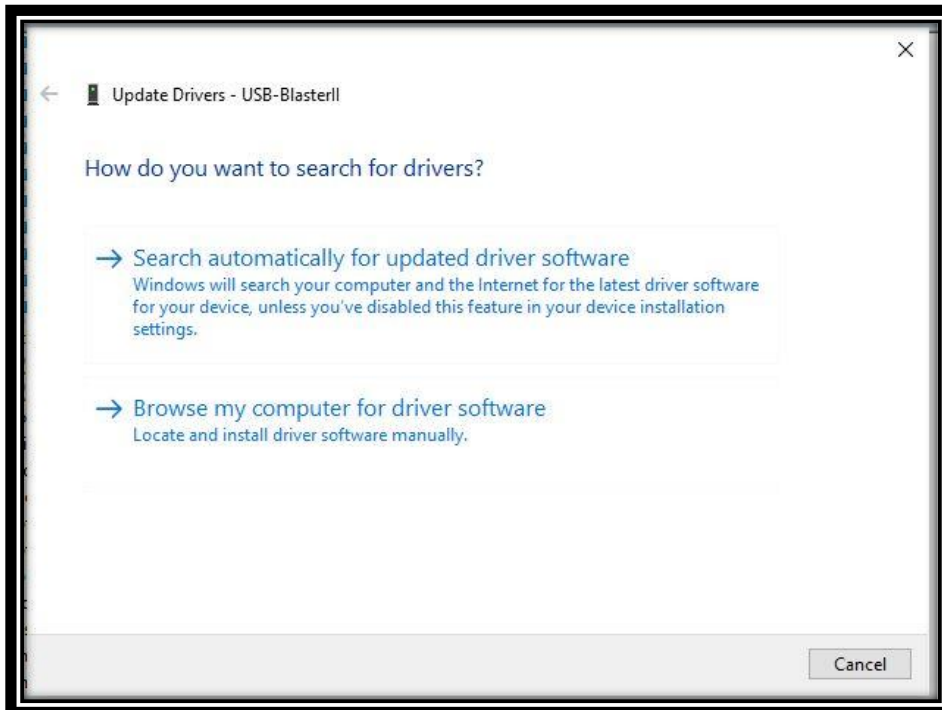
×

←  Update Drivers - USB-BlasterII

How do you want to search for drivers?

→ Search automatically for updated driver software
Windows will search your computer and the Internet for the latest driver software for your device, unless you've disabled this feature in your device installation settings.

→ Browse my computer for driver software
Locate and install driver software manually.

Cancel